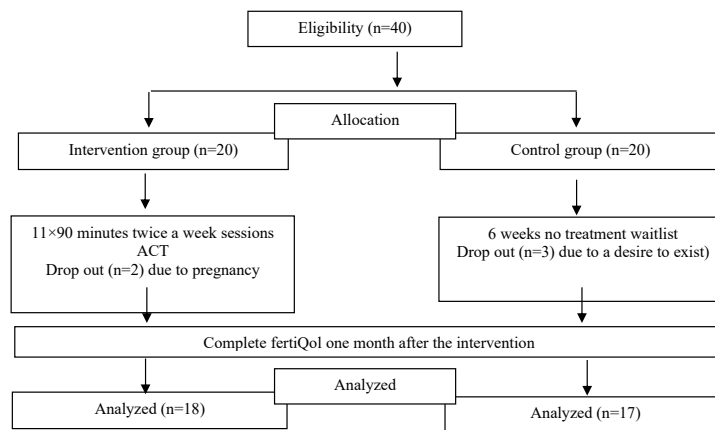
Eligibility (n=40)

Allocation

Intervention group (n=20)

Control group (n=20)

11×90 minutes twice a week sessions
ACT
Drop out (n=2) due to pregnancy

6 weeks no treatment waitlist
Drop out (n=3) due to a desire to exist)

Complete fertiQol one month after the intervention

Analyzed

Analyzed (n=18)

Analyzed (n=17)